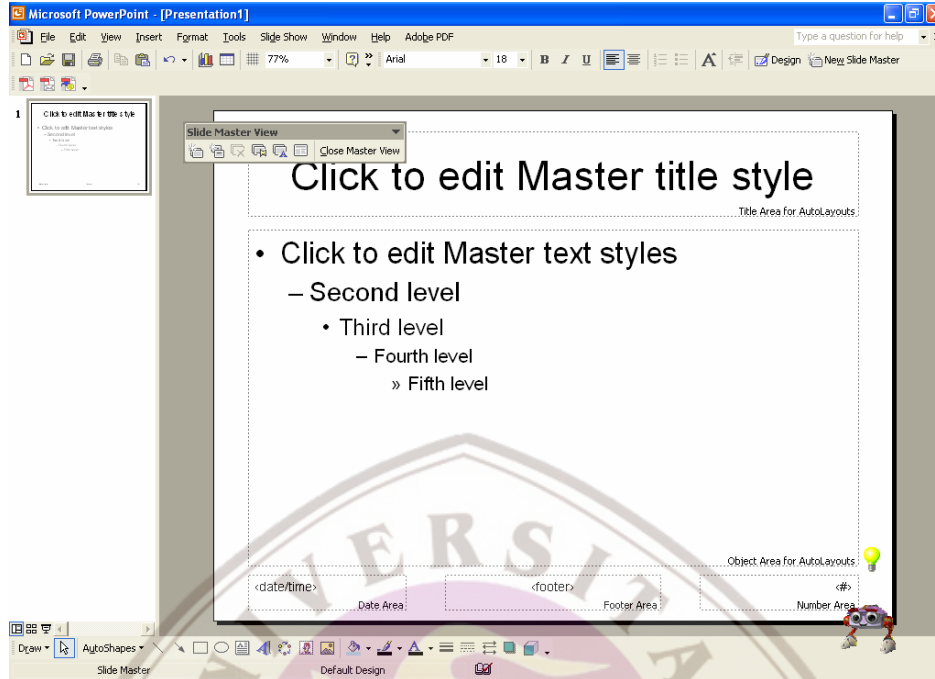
Microsoft PowerPoint - [Presentation1]

File Edit View Insert Format Tools Slide Show Window Help Adobe PDF

Type a question for help

77%

Arial

18

B I U

Design New Slide Master

1

Click to edit Master title style

Slide Master View

Close Master View

Click to edit Master title style

Title Area for AutoLayouts

• Click to edit Master text styles

– Second level

• Third level

– Fourth level

» Fifth level

ERSI

Object Area for AutoLayouts

‹date/time›

Date Area

‹footer›

Footer Area

‹#›

Number Area

Draw AutoShapes

Slide Master

Default Design